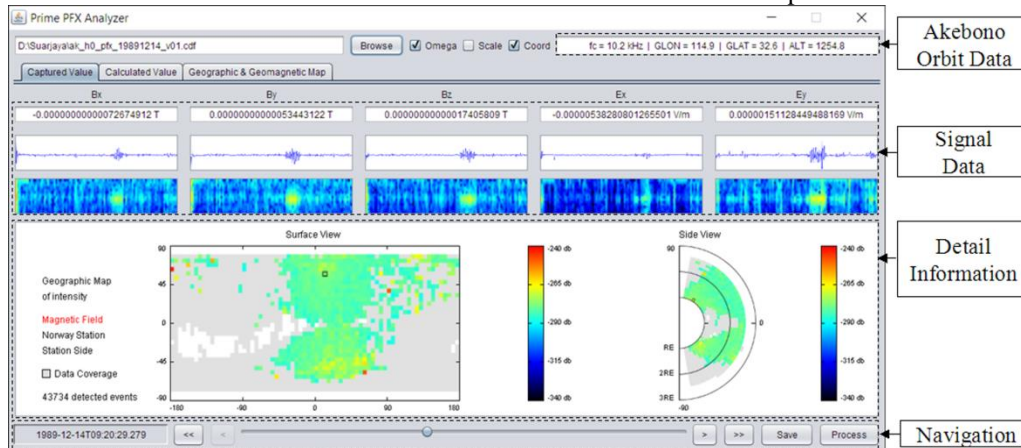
Prime PFX Analyzer

D:\Suarjaya\ak_h0_pfx_19891214_v01.cdf

Browse

Omega

Scale

Coord

fc = 10.2 kHz | GLON = 114.9 | GLAT = 32.6 | ALT = 1254.8

Akebono Orbit Data

Captured Value

Calculated Value

Geographic & Geomagnetic Map

| Bx | By | Bz | Ex | Ey |
|---|---|---|---|---|
| -0.0000000000072674912 T | 0.0000000000053443122 T | 0.0000000000017405809 T | -0.0000538280801265501 V/m | 0.0000151128449488169 V/m |

Signal Data

Surface View

Side View

Geographic Map of intensity

Magnetic Field

Norway Station

Station Side

Data Coverage

43734 detected events

90

45

0

-45

-90

-180

-90

0

90

180

-240 db

-265 db

-290 db

-315 db

-340 db

90

0

RE

2RE

3RE

-90

-240 db

-265 db

-290 db

-315 db

-340 db

Detail Information

1989-12-14T09:20:29.279

<<

<

>

>>

Save

Process

Navigation